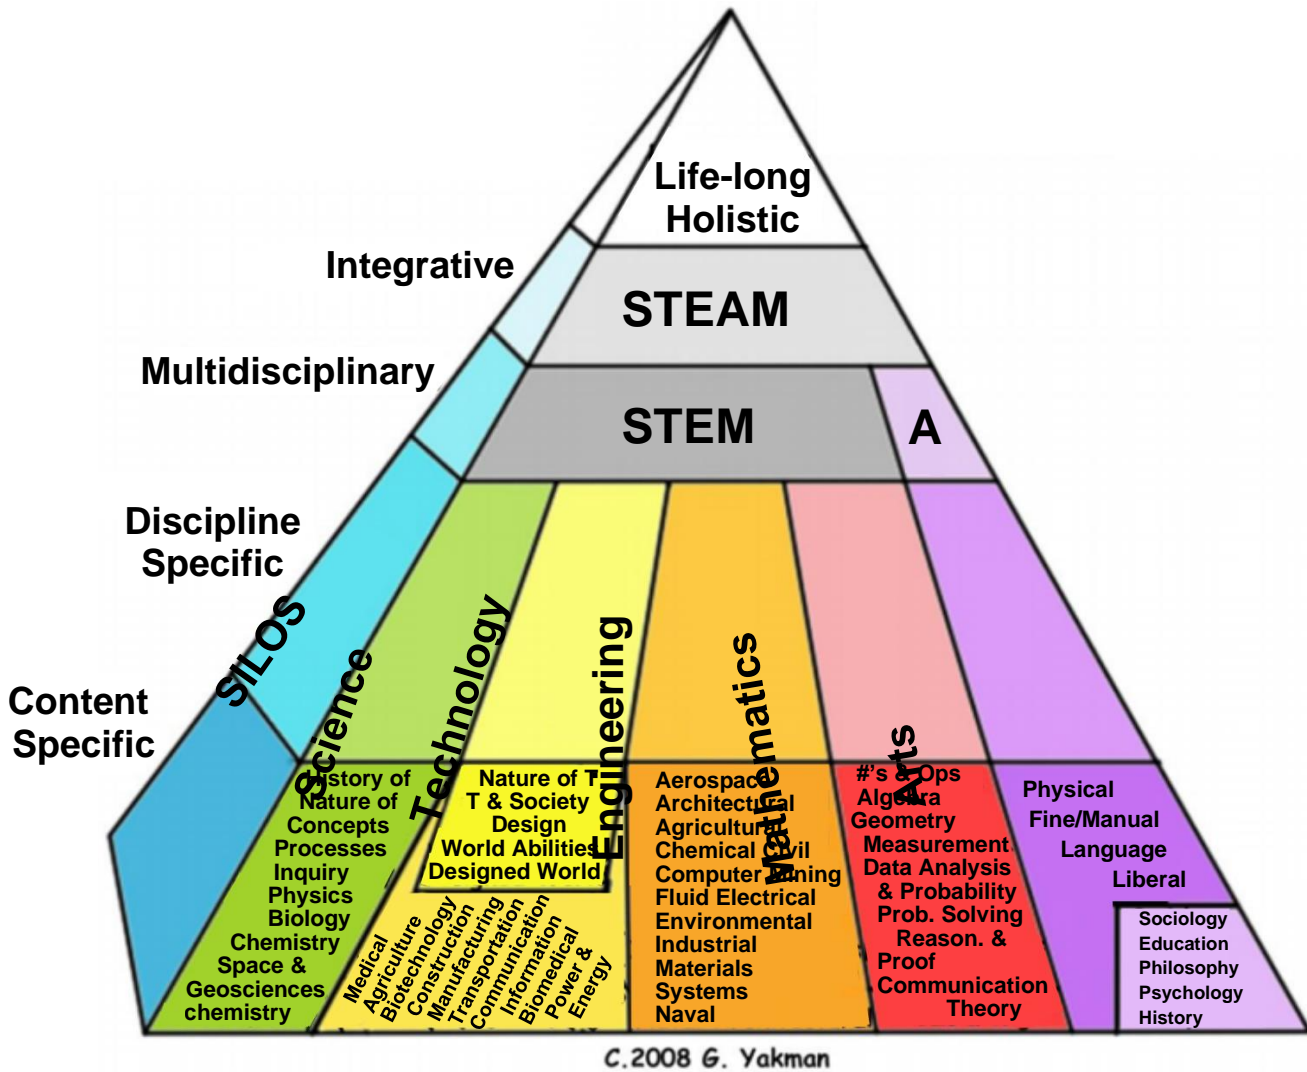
Life-long Holistic

Integrative

STEAM

Multidisciplinary

STEM

A

Discipline Specific

Content Specific

SILOS

Science

Technology

Engineering

Mathematics

Arts

History of Nature of Concepts Processes Inquiry Physics Biology Chemistry Space & Geosciences chemistry

Nature of T T & Society Design World Abilities Designed World

Medical Agriculture Biotechnology Construction Manufacturing Transportation Communication Information Biomedical Power & Energy

Aerospace Architectural Agricultural Chemical Civil Computer Mining Fluid Electrical Environmental Industrial Materials Systems Naval

#'s & Ops Algebra Geometry Measurement Data Analysis & Probability Prob. Solving Reason. & Proof Communication Theory

Physical Fine/Manual Language Liberal

Sociology Education Philosophy Psychology History

C.2008 G. Yakman